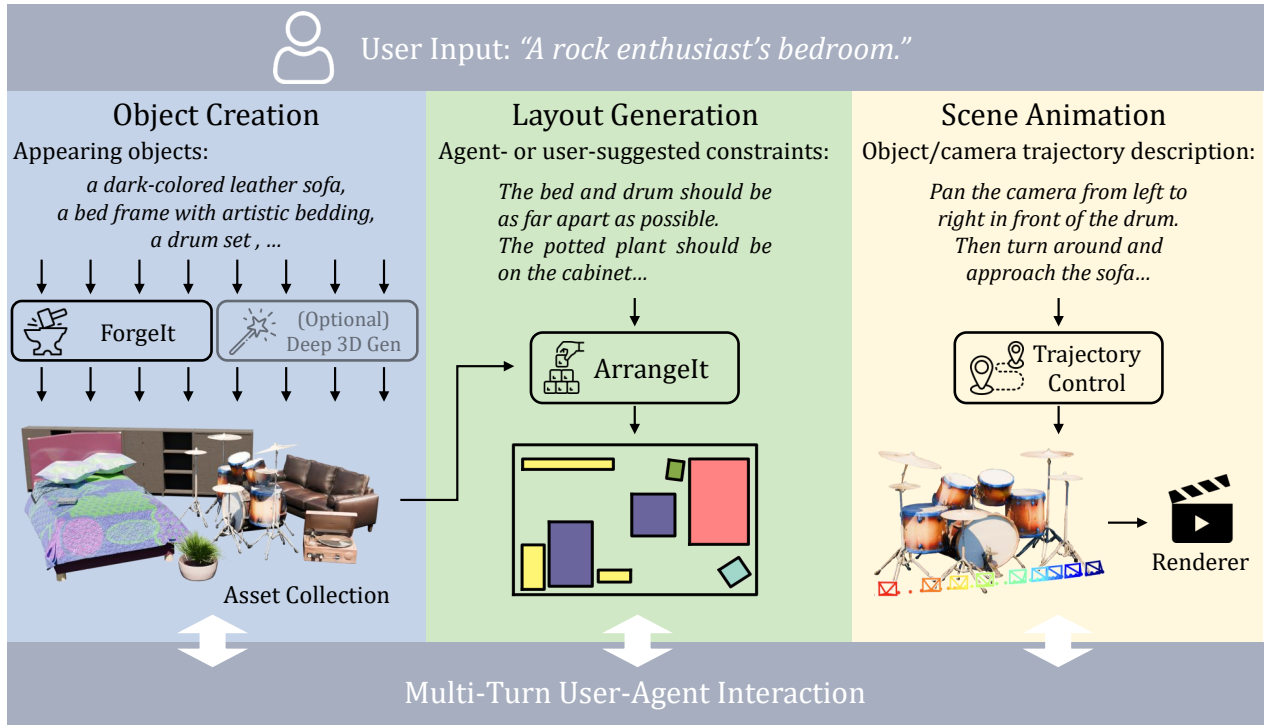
User Input: *"A rock enthusiast's bedroom."*

Object Creation

Appearing objects:

*a dark-colored leather sofa, a bed frame with artistic bedding, a drum set , …*

ForgeIt

(Optional) Deep 3D Gen

Asset Collection

Layout Generation

Agent- or user-suggested constraints:

*The bed and drum should be as far apart as possible. The potted plant should be on the cabinet…*

ArrangeIt

Scene Animation

Object/camera trajectory description:

*Pan the camera from left to right in front of the drum. Then turn around and approach the sofa…*

Trajectory Control

Renderer

Multi-Turn User-Agent Interaction